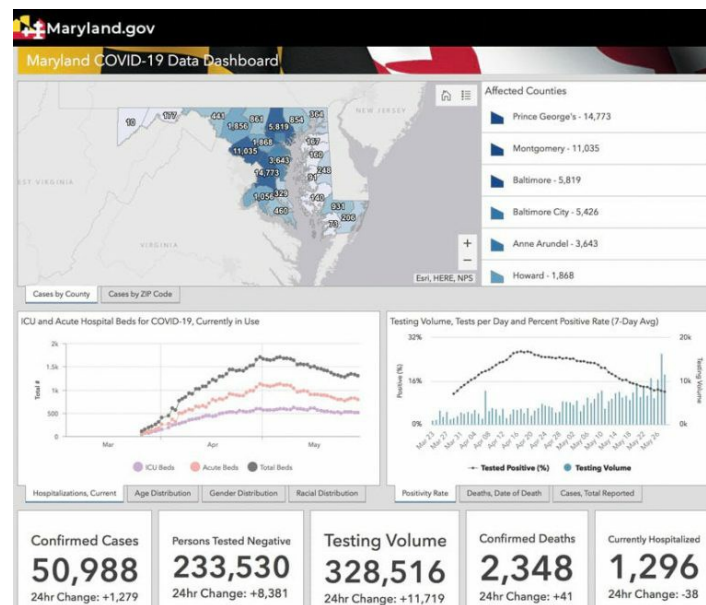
Maryland.gov

Maryland COVID-19 Data Dashboard

10 177 441 861 854 364 1,856 5,819 1,868 167 11,035 160 3,643 248 14,773 91 1,056 329 540 460 931 206 73

NEW JERSEY

EST VIRGINIA

VIRGINIA

Esri, HERE, NPS

Affected Counties

Prince George's - 14,773

Montgomery - 11,035

Baltimore - 5,819

Baltimore City - 5,426

Anne Arundel - 3,643

Howard - 1,868

Cases by County | Cases by ZIP Code

ICU and Acute Hospital Beds for COVID-19, Currently in Use

2k
1.5k
1k
500
0

Total #

Mar Apr May

ICU Beds Acute Beds Total Beds

Hospitalizations, Current | Age Distribution | Gender Distribution | Racial Distribution

Testing Volume, Tests per Day and Percent Positive Rate (7-Day Avg)

32%
16%
0%

Positive (%)

20k
10k
0k

Testing Volume

Mar 23 Mar 27 Mar 31 Apr 04 Apr 08 Apr 12 Apr 16 Apr 20 Apr 24 Apr 28 May 02 May 06 May 10 May 14 May 18 May 22 May 26

Tested Positive (%) Testing Volume

Positivity Rate | Deaths, Date of Death | Cases, Total Reported

Confirmed Cases
50,988
24hr Change: +1,279

Persons Tested Negative
233,530
24hr Change: +8,381

Testing Volume
328,516
24hr Change: +11,719

Confirmed Deaths
2,348
24hr Change: +41

Currently Hospitalized
1,296
24hr Change: -38